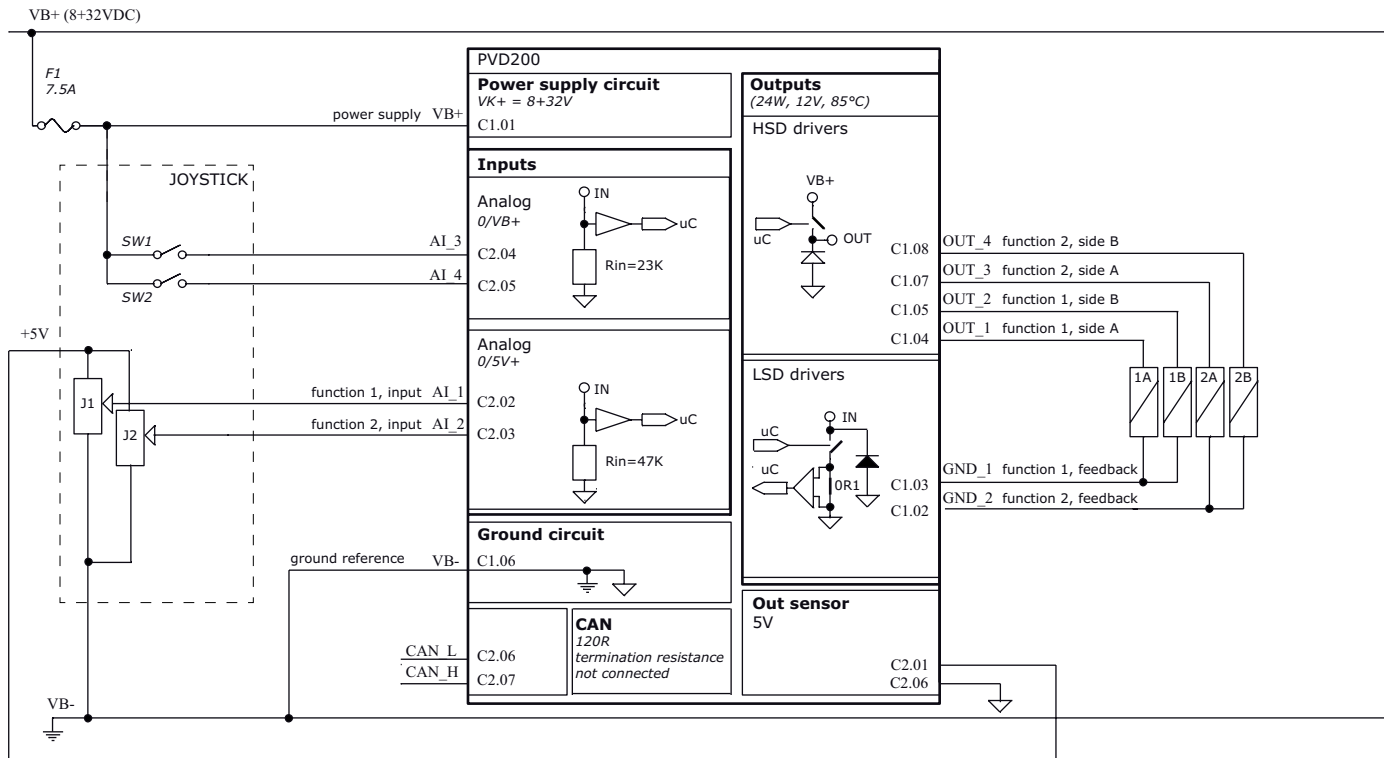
VB+ (8+32VDC)

F1
7.5A

power supply VB+

JOYSTICK

SW1
SW2

AI_3
AI_4

+5V

J1
J2

function 1, input AI_1
function 2, input AI_2

ground reference VB-

CAN_L
CAN_H

VB-

PVD200

Power supply circuit
VK+ = 8+32V
C1.01

Inputs

Analog
0/VB+
IN
uC
C2.04
C2.05
Rin=23K

Analog
0/5V+
IN
uC
C2.02
C2.03
Rin=47K

Ground circuit
C1.06

C2.06
C2.07

CAN
120R
termination resistance
not connected

Outputs
(24W, 12V, 85°C)

HSD drivers
VB+
uC
OUT
C1.08
C1.07
C1.05
C1.04

LSD drivers
IN
uC
uC
OR1
C1.03
C1.02

Out sensor
5V
C2.01
C2.06

OUT_4 function 2, side B
OUT_3 function 2, side A
OUT_2 function 1, side B
OUT_1 function 1, side A

1A
1B
2A
2B

GND_1 function 1, feedback
GND_2 function 2, feedback